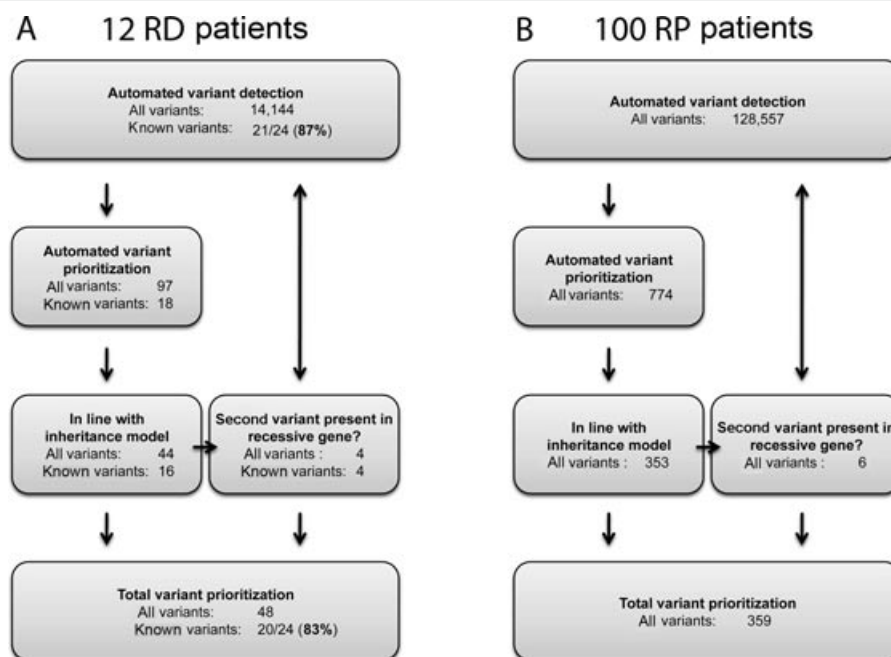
A 12 RD patients

Automated variant detection
All variants: 14,144
Known variants: 21/24 (**87%**)

Automated variant prioritization
All variants: 97
Known variants: 18

In line with inheritance model
All variants: 44
Known variants: 16

Second variant present in recessive gene?
All variants : 4
Known variants: 4

Total variant prioritization
All variants: 48
Known variants: 20/24 (**83%**)

B 100 RP patients

Automated variant detection
All variants: 128,557

Automated variant prioritization
All variants: 774

In line with inheritance model
All variants : 353

Second variant present in recessive gene?
All variants : 6

Total variant prioritization
All variants: 359